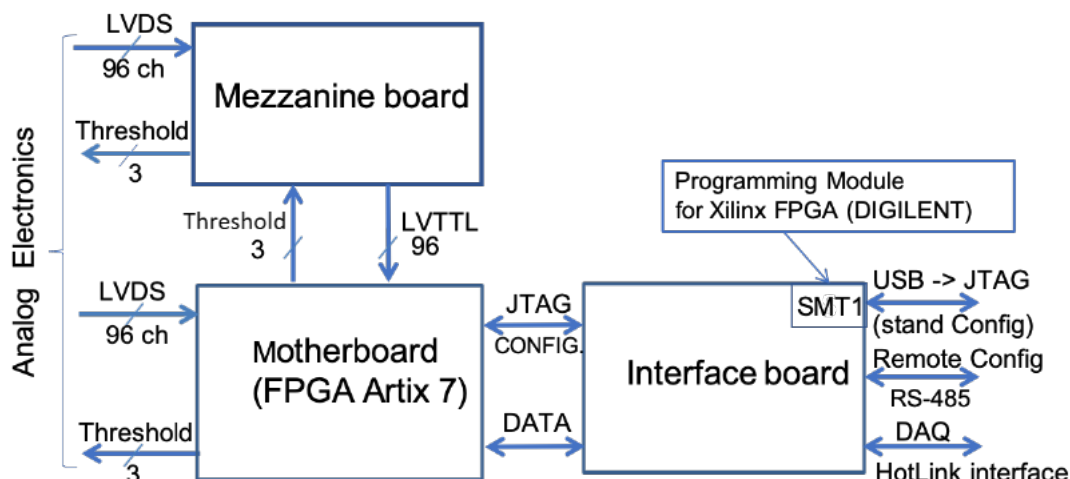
Analog Electronics

LVDS
96 ch

Mezzanine board

Threshold
3

Threshold
3

LVTTL
96

Programming Module
for Xilinx FPGA (DIGILENT)

LVDS
96 ch

Motherboard
(FPGA Artix 7)

JTAG
CONFIG.

SMT1

USB -> JTAG
(stand Config)

Interface board

Remote Config
RS-485

DATA

Threshold
3

DAQ
HotLink interface